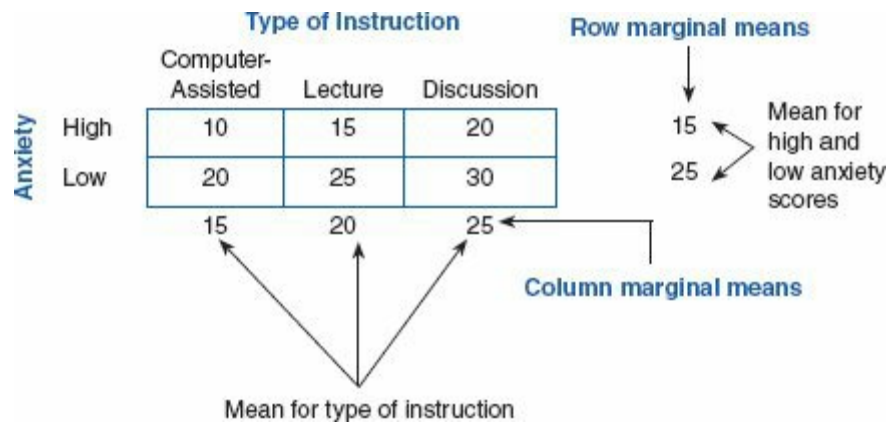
Type of Instruction

Row marginal means

Anxiety

| | Computer-Assisted | Lecture | Discussion |
|---|---|---|---|
| High | 10 | 15 | 20 |
| Low | 20 | 25 | 30 |
| | 15 | 20 | 25 |

15
25

Mean for high and low anxiety scores

Column marginal means

Mean for type of instruction